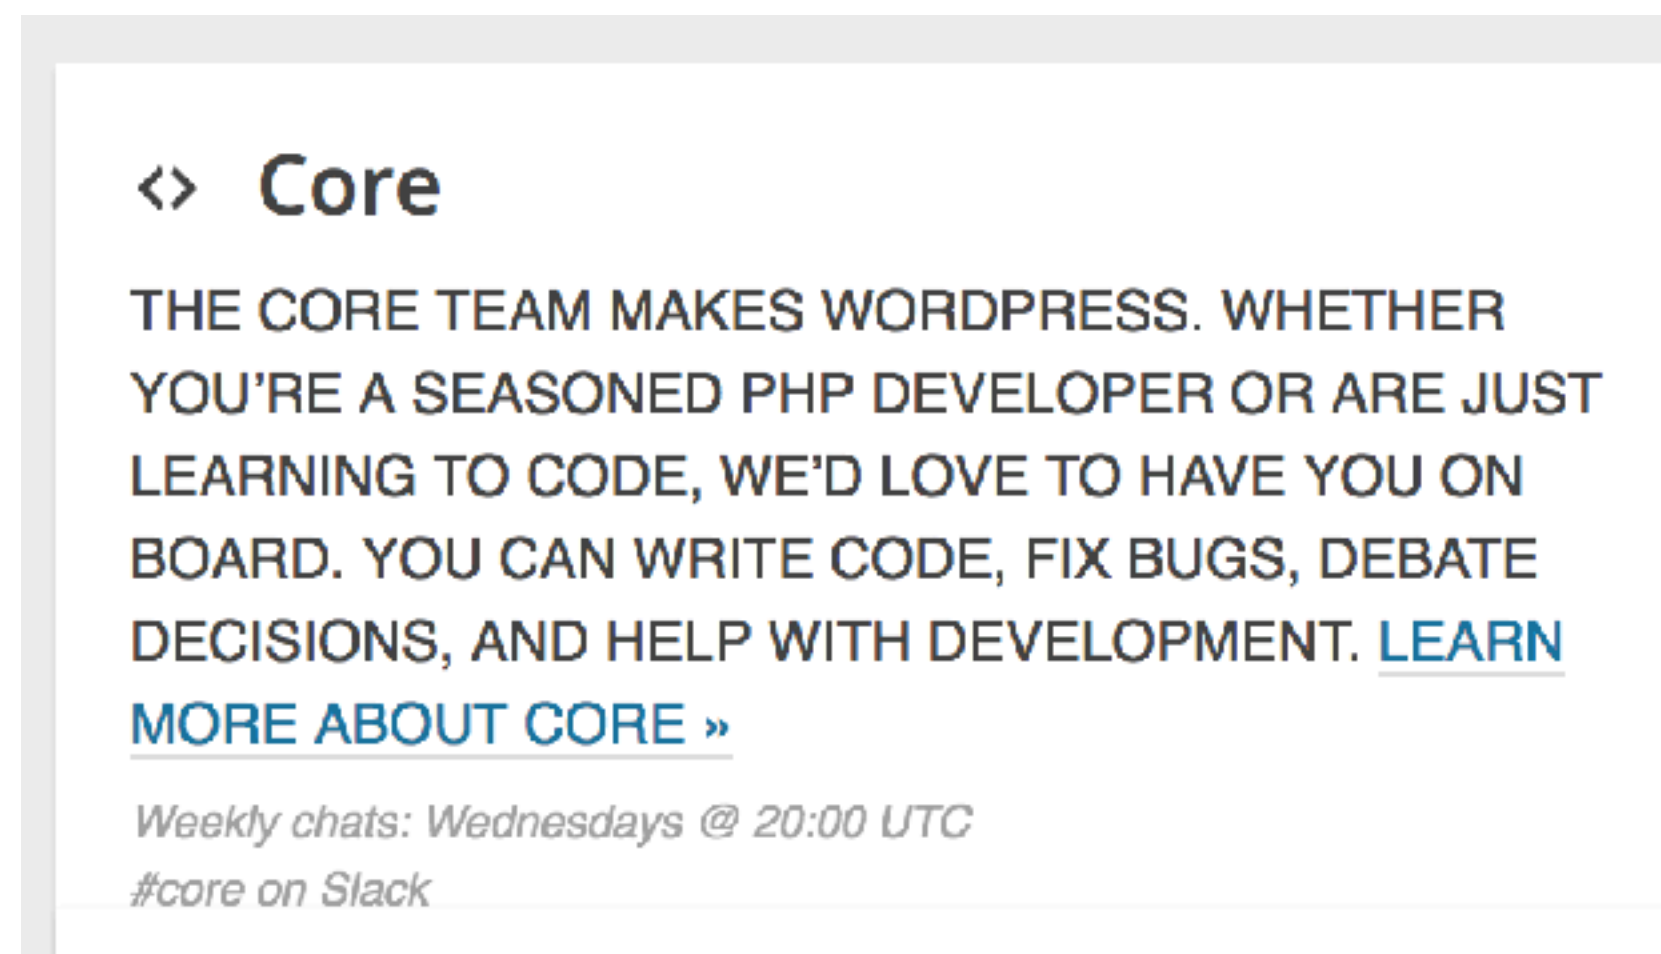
<> Core

THE CORE TEAM MAKES WORDPRESS. WHETHER YOU'RE A SEASONED PHP DEVELOPER OR ARE JUST LEARNING TO CODE, WE'D LOVE TO HAVE YOU ON BOARD. YOU CAN WRITE CODE, FIX BUGS, DEBATE DECISIONS, AND HELP WITH DEVELOPMENT. LEARN MORE ABOUT CORE »

Weekly chats: Wednesdays @ 20:00 UTC
#core on Slack